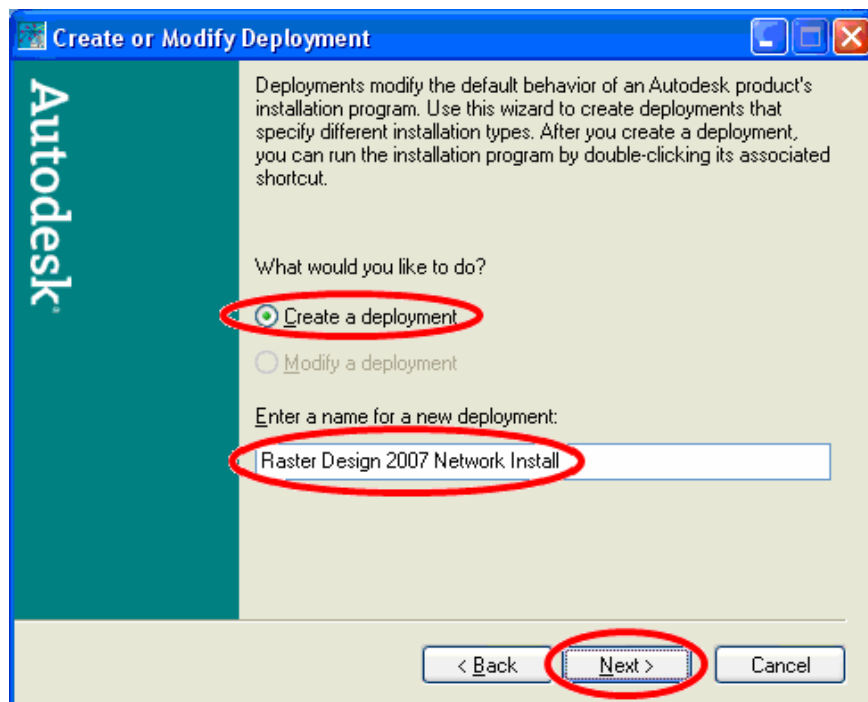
Create or Modify Deployment

Autodesk

Deployments modify the default behavior of an Autodesk product's installation program. Use this wizard to create deployments that specify different installation types. After you create a deployment, you can run the installation program by double-clicking its associated shortcut.

What would you like to do?

Create a deployment

Modify a deployment

Enter a name for a new deployment:

Raster Design 2007 Network Install

< Back
Next >
Cancel